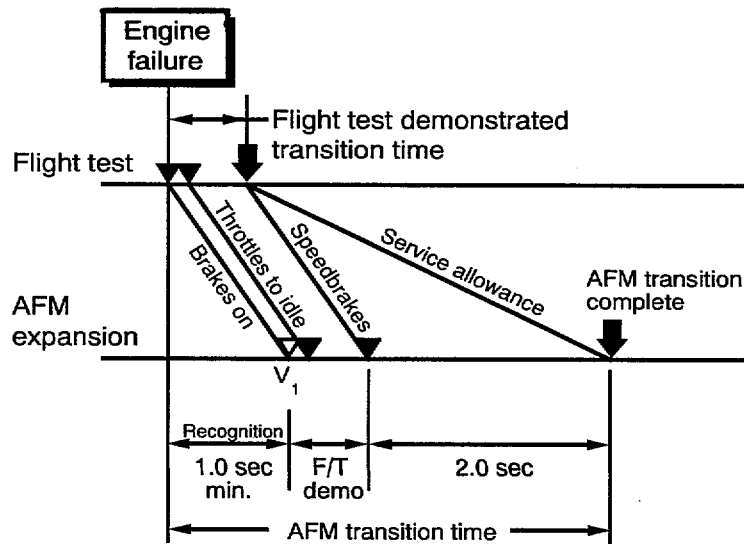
Engine failure

Flight test demonstrated transition time

Flight test

AFM expansion

Brakes on

Throttles to idle

Speedbrakes

Service allowance

AFM transition complete

$V_1$

Recognition

1.0 sec min.

F/T demo

2.0 sec

AFM transition time